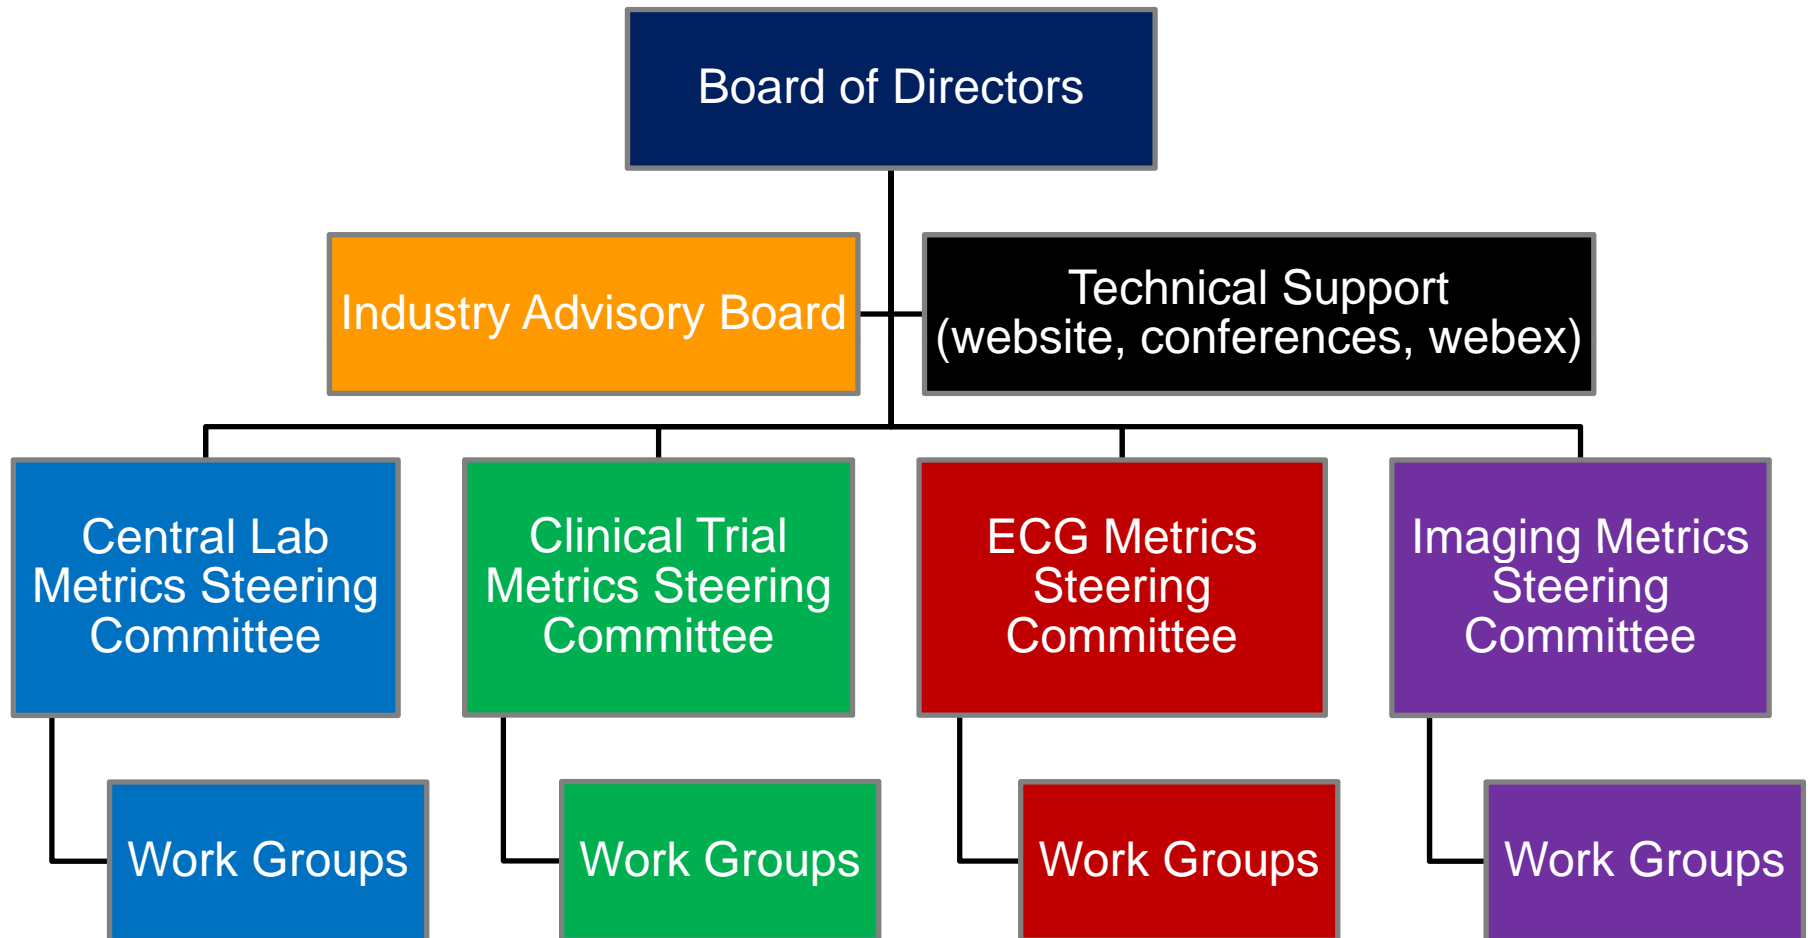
Board of Directors

Industry Advisory Board

Technical Support
(website, conferences, webex)

Central Lab Metrics Steering Committee

Clinical Trial Metrics Steering Committee

ECG Metrics Steering Committee

Imaging Metrics Steering Committee

Work Groups

Work Groups

Work Groups

Work Groups